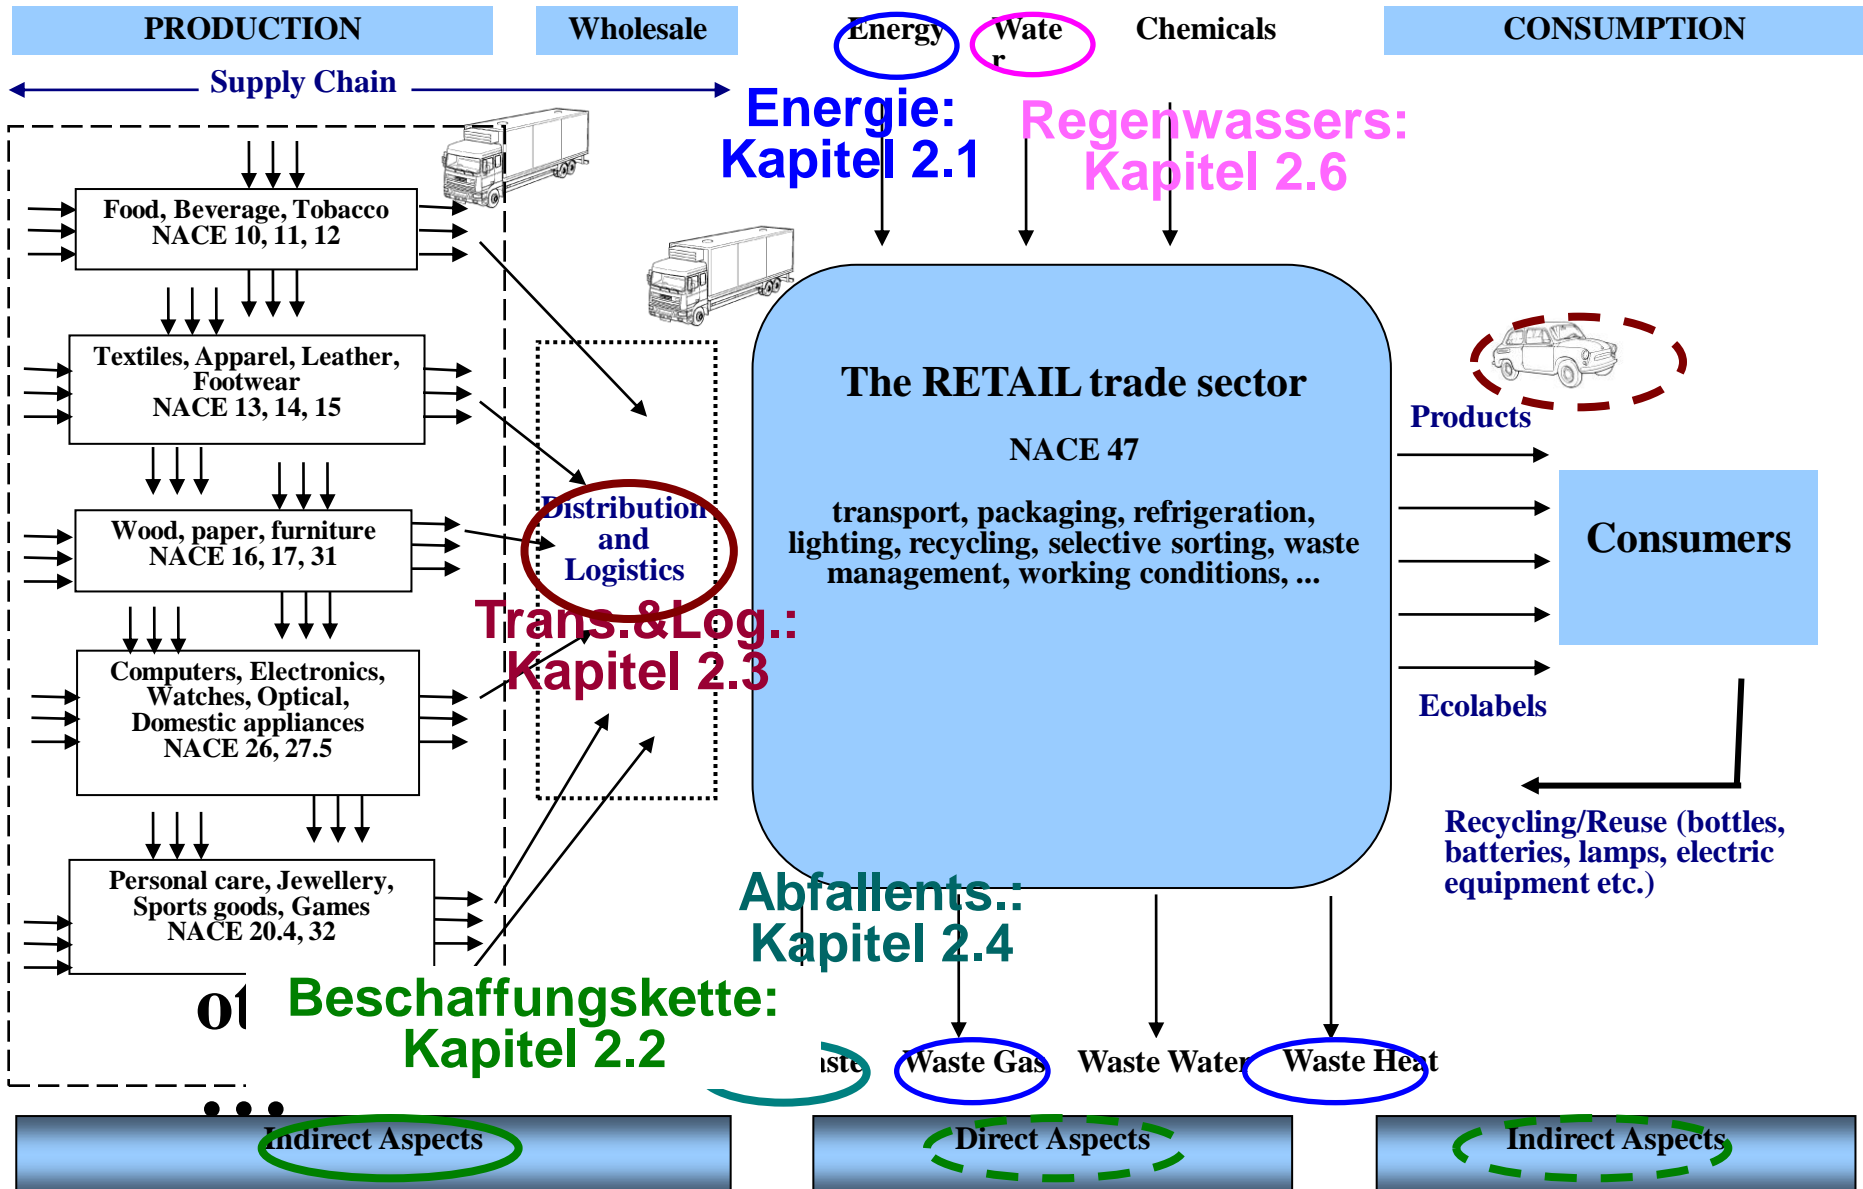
PRODUCTION

Wholesale

Energy

Wate r

Chemicals

CONSUMPTION

Supply Chain

Energie: Kapitel 2.1

Regenwassers: Kapitel 2.6

Food, Beverage, Tobacco
NACE 10, 11, 12

Textiles, Apparel, Leather, Footwear
NACE 13, 14, 15

Wood, paper, furniture
NACE 16, 17, 31

Computers, Electronics, Watches, Optical, Domestic appliances
NACE 26, 27.5

Personal care, Jewellery, Sports goods, Games
NACE 20.4, 32

Distribution and Logistics

Trans.&Log.: Kapitel 2.3

The RETAIL trade sector

NACE 47

transport, packaging, refrigeration, lighting, recycling, selective sorting, waste management, working conditions, ...

Products

Consumers

Ecolabels

Recycling/Reuse (bottles, batteries, lamps, electric equipment etc.)

Abfallents.: Kapitel 2.4

ot

Beschaffungskette: Kapitel 2.2

aste

Waste Gas

Waste Water

Waste Heat

...

Indirect Aspects

Direct Aspects

Indirect Aspects